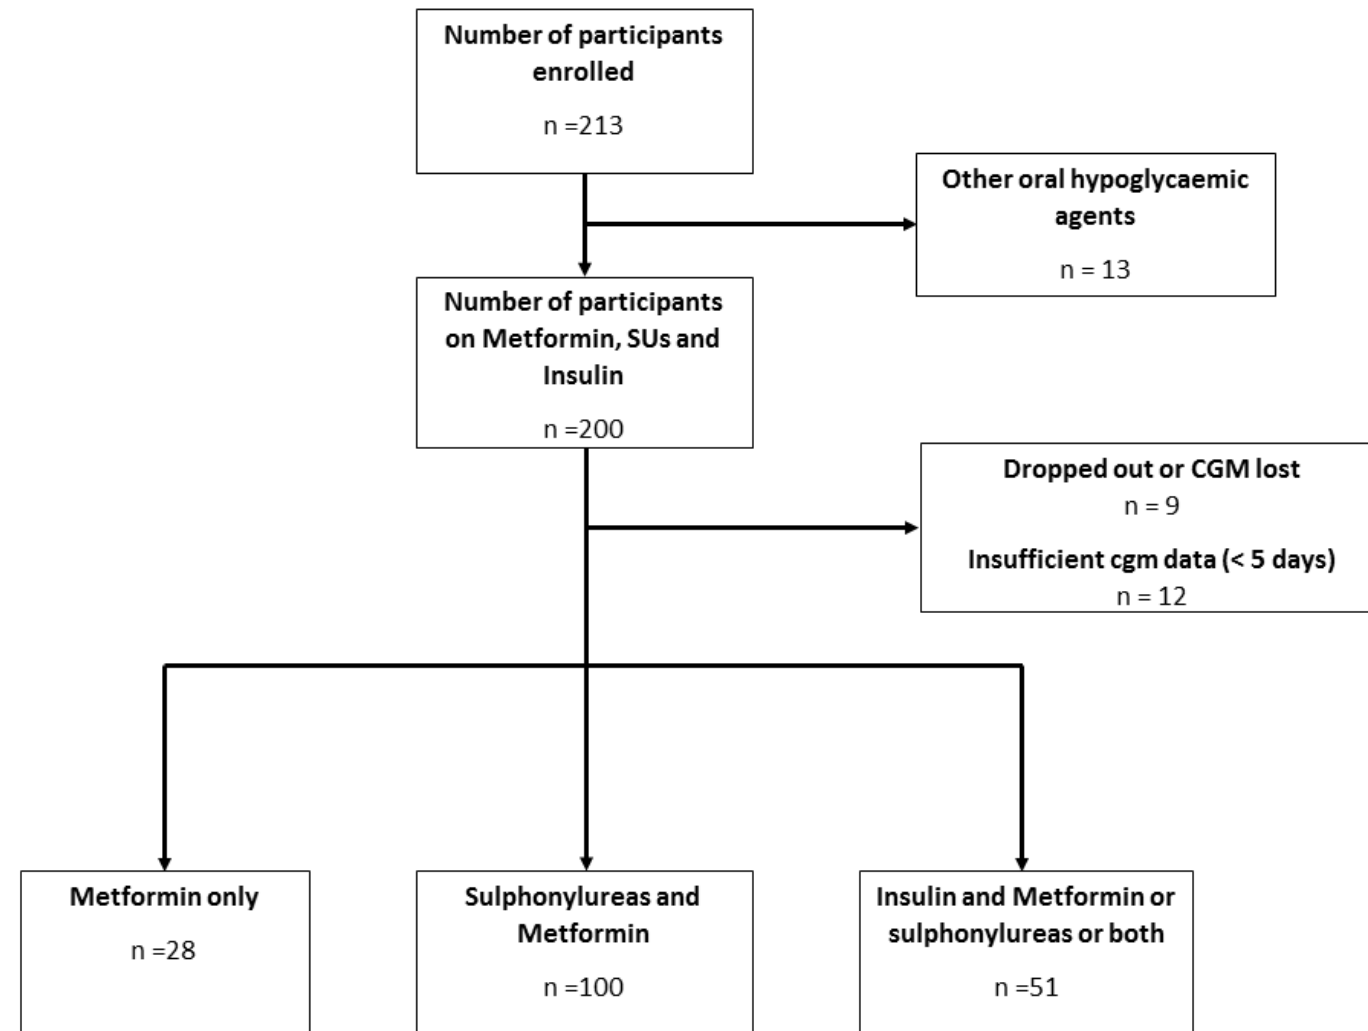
Number of participants enrolled

n =213

Other oral hypoglycaemic agents

n = 13

Number of participants on Metformin, SUs and Insulin

n =200

Dropped out or CGM lost
n = 9

Insufficient cgm data (< 5 days)
n = 12

Metformin only

n =28

Sulphonylureas and Metformin

n =100

Insulin and Metformin or sulphonylureas or both

n =51